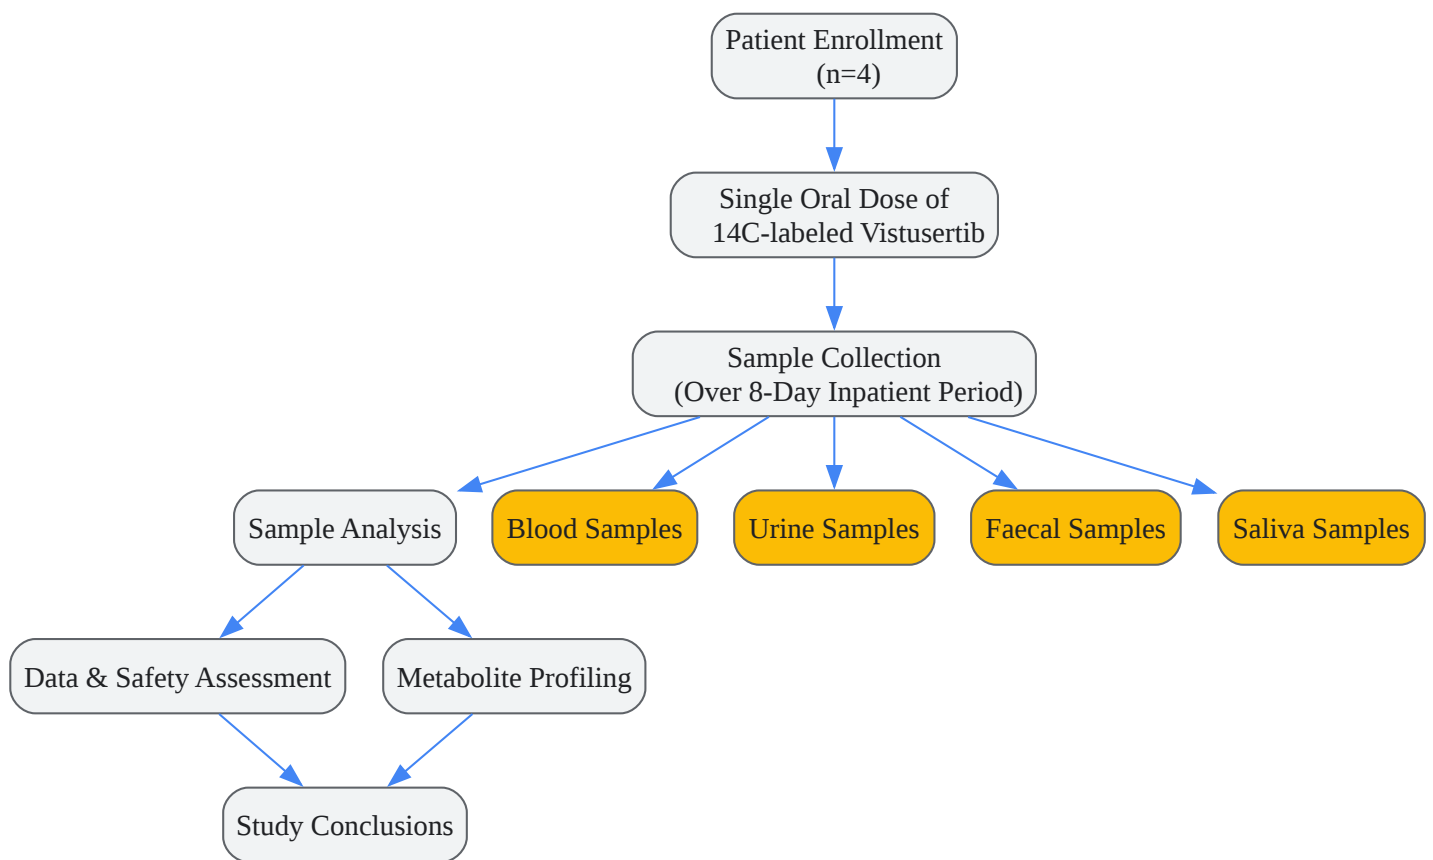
Patient Enrollment
(n=4)

Single Oral Dose of
14C-labeled Vistusertib

Sample Collection
(Over 8-Day Inpatient Period)

Sample Analysis

Blood Samples

Urine Samples

Faecal Samples

Saliva Samples

Data & Safety Assessment

Metabolite Profiling

Study Conclusions